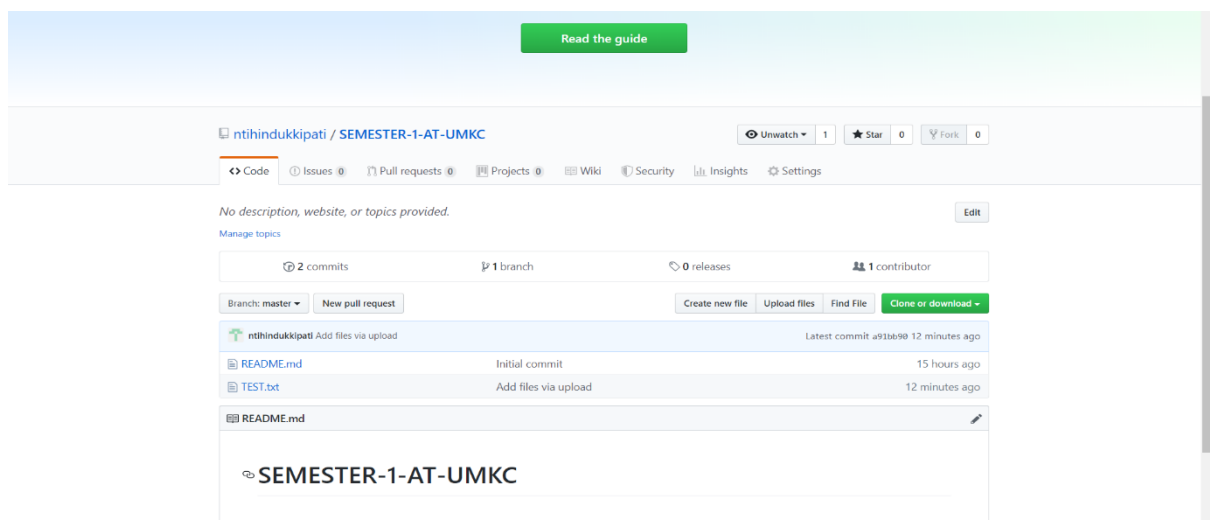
Read the guide

ntihindukkipati / SEMESTER-1-AT-UMKC

Unwatch 1 Star 0 Fork 0

Code Issues 0 Pull requests 0 Projects 0 Wiki Security Insights Settings

No description, website, or topics provided.

Edit

Manage topics

2 commits 1 branch 0 releases 1 contributor

Branch: master New pull request Create new file Upload files Find File Clone or download

ntihindukkipati Add files via upload Latest commit a91bb90 12 minutes ago

| | | |
|---|---|---|
| README.md | Initial commit | 15 hours ago |
| TEST.txt | Add files via upload | 12 minutes ago |

README.md

SEMESTER-1-AT-UMKC